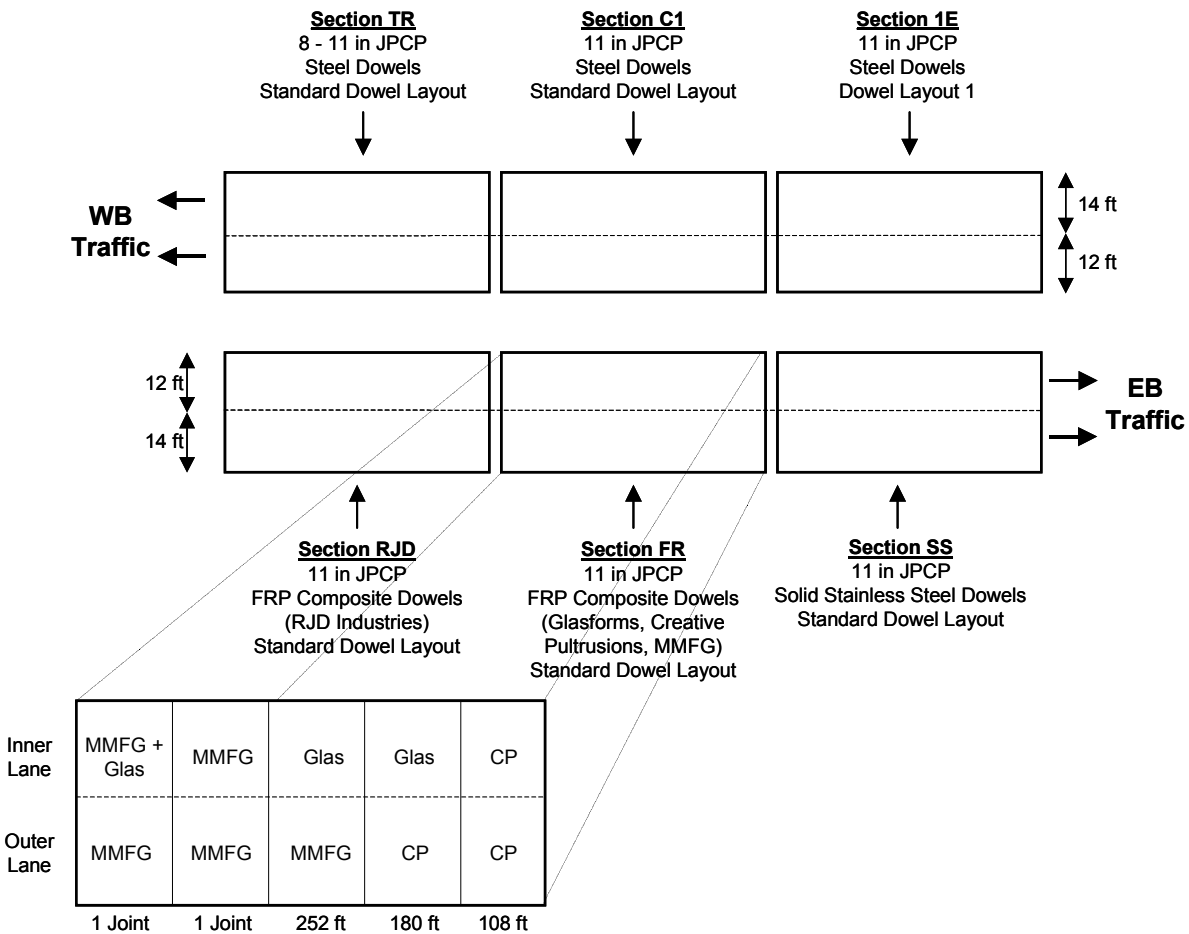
Section TR
8 - 11 in JPCP
Steel Dowels
Standard Dowel Layout

Section C1
11 in JPCP
Steel Dowels
Standard Dowel Layout

Section 1E
11 in JPCP
Steel Dowels
Dowel Layout 1

WB
Traffic

14 ft

12 ft

12 ft

14 ft

EB
Traffic

Section RJD
11 in JPCP
FRP Composite Dowels
(RJD Industries)
Standard Dowel Layout

Section FR
11 in JPCP
FRP Composite Dowels
(Glasforms, Creative Pultrusions, MMFG)
Standard Dowel Layout

Section SS
11 in JPCP
Solid Stainless Steel Dowels
Standard Dowel Layout

| | | | | | |
|---|---|---|---|---|---|
| Inner Lane | MMFG + Glas | MMFG | Glas | Glas | CP |
| Outer Lane | MMFG | MMFG | MMFG | CP | CP |
| | 1 Joint | 1 Joint | 252 ft | 180 ft | 108 ft |